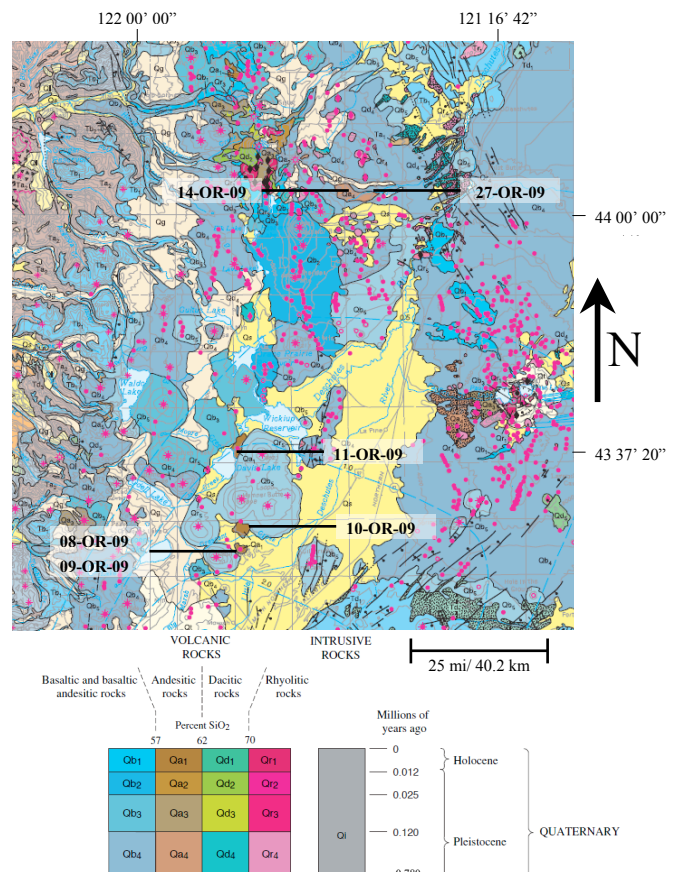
122 00' 00"

121 16' 42"

14-OR-09

27-OR-09

44 00' 00"

N

11-OR-09

43 37' 20"

10-OR-09

08-OR-09

09-OR-09

VOLCANIC ROCKS

INTRUSIVE ROCKS

25 mi/ 40.2 km

Basaltic and basaltic andesitic rocks

Andesitic rocks

Dacitic rocks

Rhyolitic rocks

Percent $SiO_2$

57 62 70

Millions of years ago

| Qb1 | Qa1 | Qd1 | Qr1 |
|---|---|---|---|
| Qb2 | Qa2 | Qd2 | Qr2 |
| Qb3 | Qa3 | Qd3 | Qr3 |
| Qb4 | Qa4 | Qd4 | Qr4 |

Qi

0

0.012

0.025

0.120

Holocene

Pleistocene

QUATERNARY